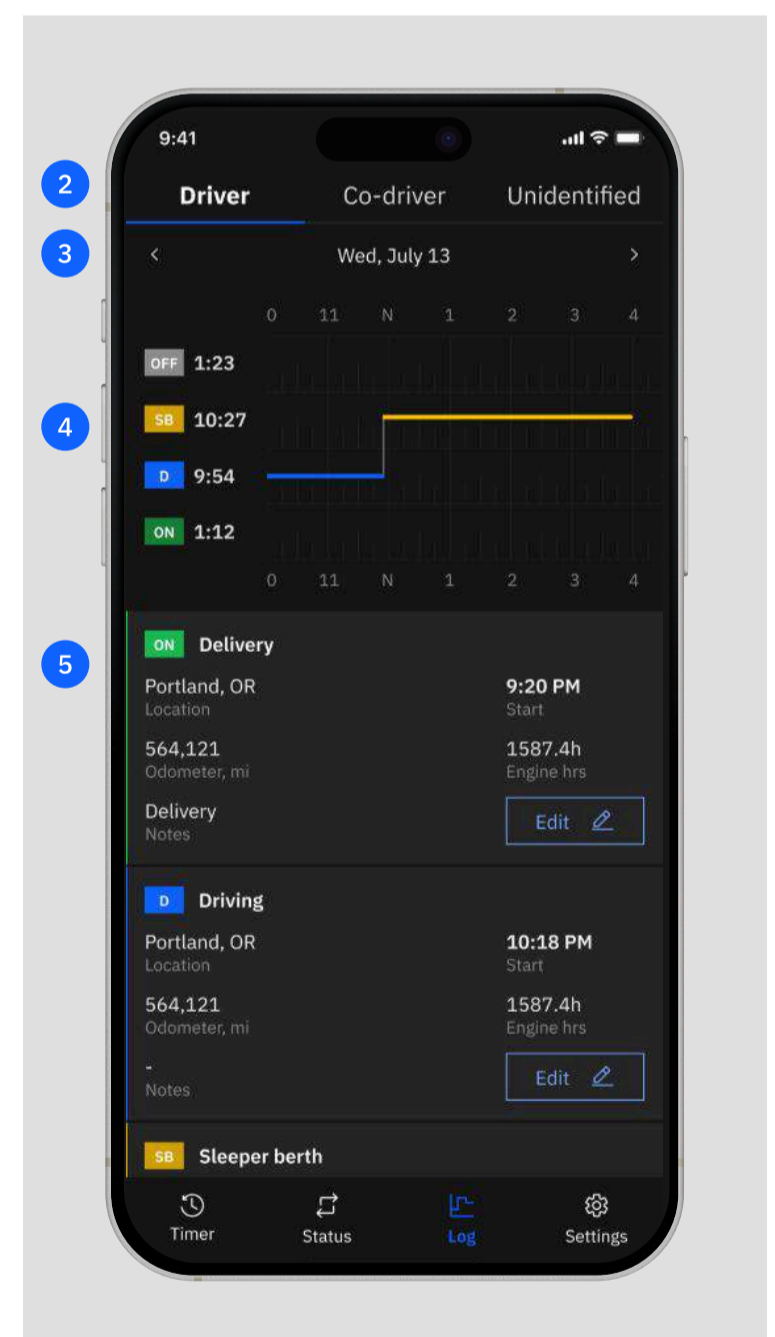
9:41

2

Driver Co-driver Unidentified

3

< Wed, July 13 >

0 11 N 1 2 3 4

4

OFF 1:23
SB 10:27
D 9:54
ON 1:12

0 11 N 1 2 3 4

5

ON Delivery

Portland, OR
Location

9:20 PM
Start

564,121
Odometer, mi

1587.4h
Engine hrs

Delivery
Notes

Edit

D Driving

Portland, OR
Location

10:18 PM
Start

564,121
Odometer, mi

1587.4h
Engine hrs

-
Notes

Edit

SB Sleeper berth

Timer Status Log Settings